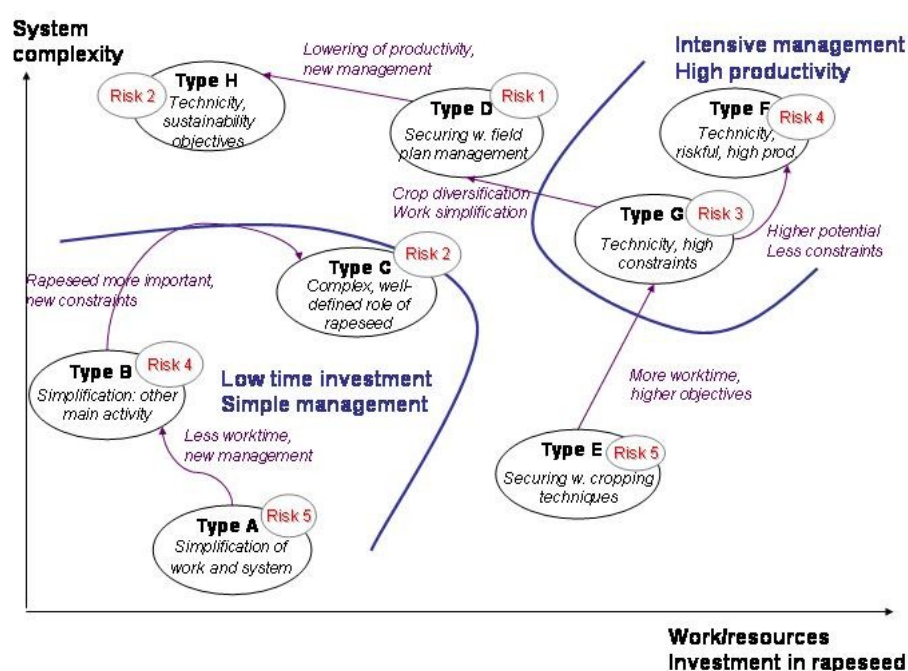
System complexity

Lowering of productivity, new management

Intensive management
High productivity

Type H
Risk 2
Technicity, sustainability objectives

Type D
Risk 1
Securing w. field plan management

Type F
Risk 4
Technicity, riskful, high prod.

Crop diversification
Work simplification

Type G
Risk 3
Technicity, high constraints

Higher potential
Less constraints

Type C
Risk 2
Complex, well-defined role of rapeseed

Rapeseed more important, new constraints

Type B
Risk 4
Simplification: other main activity

Low time investment
Simple management

More worktime, higher objectives

Less worktime, new management

Type E
Risk 5
Securing w. cropping techniques

Type A
Risk 5
Simplification of work and system

Work/resources
Investment in rapeseed